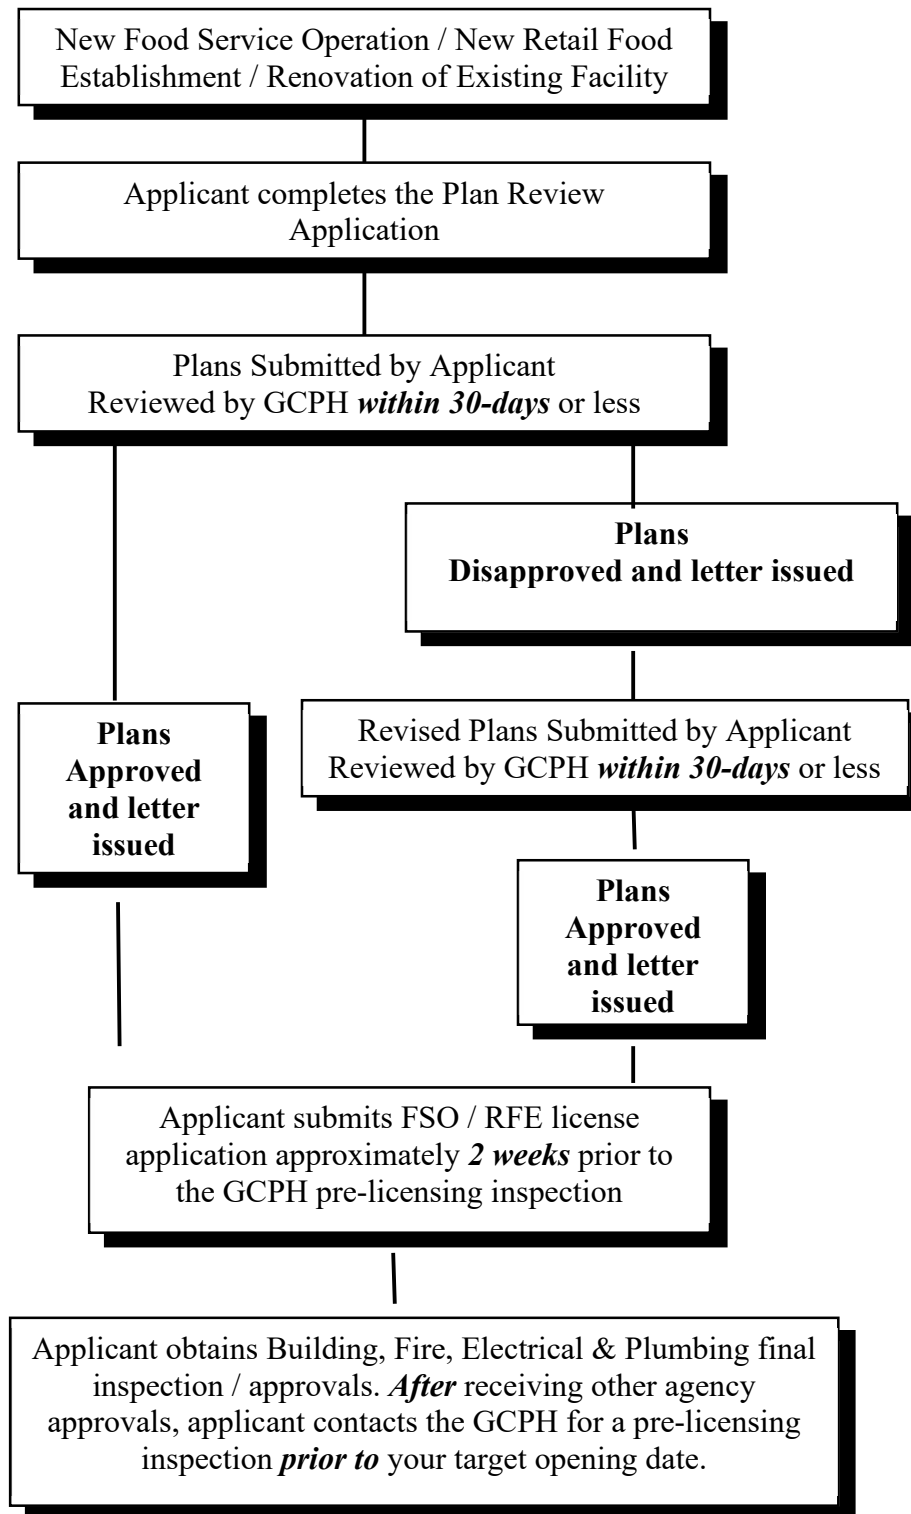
New Food Service Operation / New Retail Food Establishment / Renovation of Existing Facility

Applicant completes the Plan Review Application

Plans Submitted by Applicant
Reviewed by GCPH ***within 30-days*** or less

**Plans**
**Disapproved and letter issued**

**Plans Approved and letter issued**

Revised Plans Submitted by Applicant
Reviewed by GCPH ***within 30-days*** or less

**Plans Approved and letter issued**

Applicant submits FSO / RFE license application approximately ***2 weeks*** prior to the GCPH pre-licensing inspection

Applicant obtains Building, Fire, Electrical & Plumbing final inspection / approvals. ***After*** receiving other agency approvals, applicant contacts the GCPH for a pre-licensing inspection ***prior to*** your target opening date.